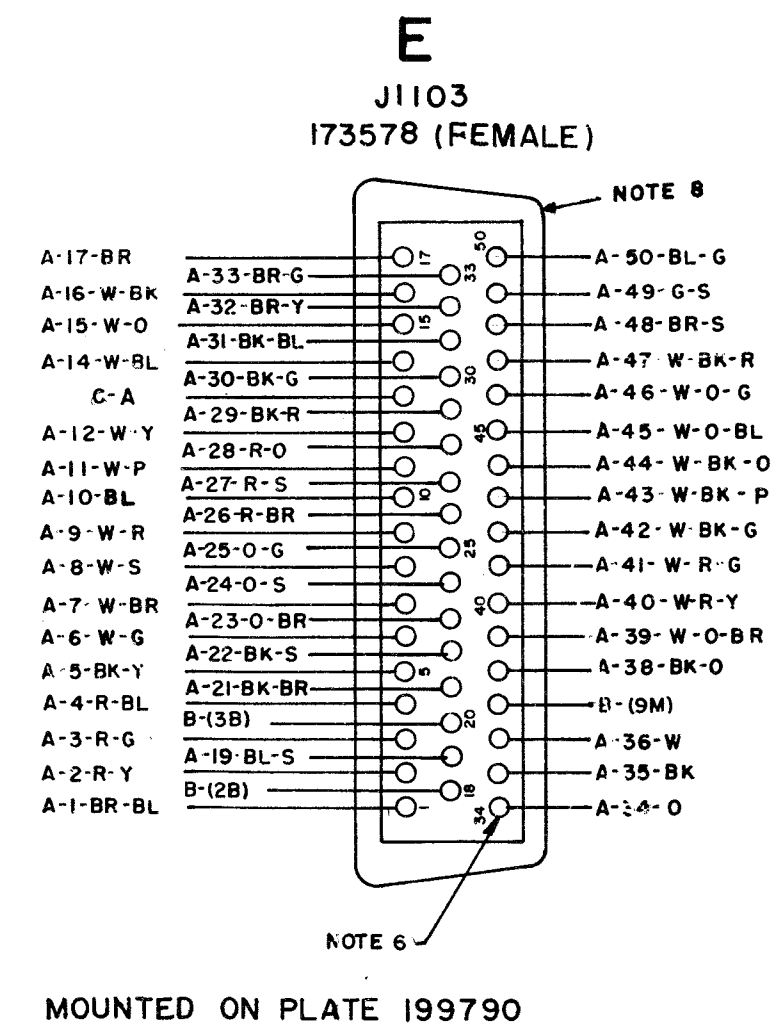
E
J1103
173578 (FEMALE)

NOTE 8

A-17-BR
A-33-BR-G
A-16-W-BK
A-32-BR-Y
A-15-W-O
A-31-BK-BL
A-14-W-BL
A-30-BK-G
C-A
A-29-BK-R
A-12-W-Y
A-28-R-O
A-11-W-P
A-27-R-S
A-10-BL
A-26-R-BR
A-9-W-R
A-25-O-G
A-8-W-S
A-24-O-S
A-7-W-BR
A-23-O-BR
A-6-W-G
A-22-BK-S
A-5-BK-Y
A-21-BK-BR
A-4-R-BL
B-(3B)
A-3-R-G
A-19-BL-S
A-2-R-Y
B-(2B)
A-1-BR-BL

17 33 50 15 30 45 10 25 40 5 20 18 34

A-50-BL-G
A-49-G-S
A-48-BR-S
A-47-W-BK-R
A-46-W-O-G
A-45-W-O-BL
A-44-W-BK-O
A-43-W-BK-P
A-42-W-BK-G
A-41-W-R-G
A-40-W-R-Y
A-39-W-O-BR
A-38-BK-O
B-(9M)
A-36-W
A-35-BK
A-34-O

NOTE 6

MOUNTED ON PLATE 199790